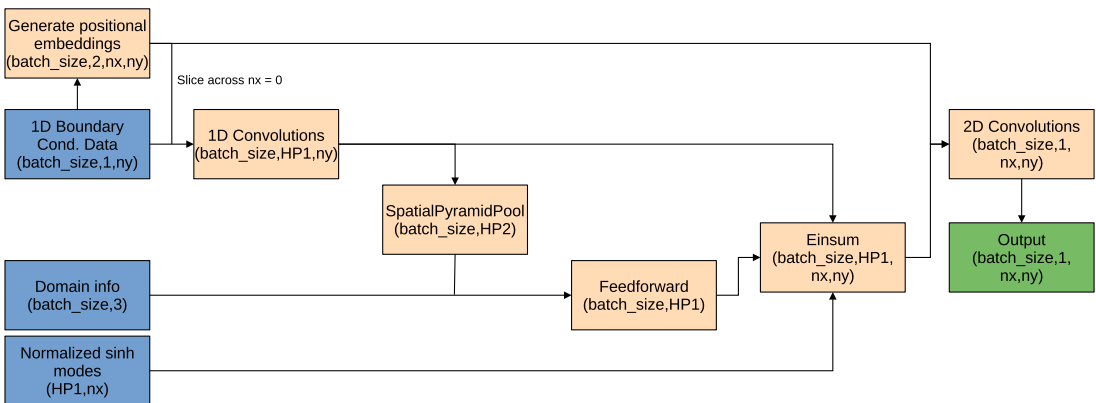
Generate positional embeddings (batch_size,2,nx,ny)

Slice across nx = 0

1D Boundary Cond. Data (batch_size,1,ny)

1D Convolutions (batch_size,HP1,ny)

SpatialPyramidPool (batch_size,HP2)

Domain info (batch_size,3)

Feedforward (batch_size,HP1)

Einsum (batch_size,HP1, nx,ny)

Normalized sinh modes (HP1,nx)

2D Convolutions (batch_size,1, nx,ny)

Output (batch_size,1, nx,ny)